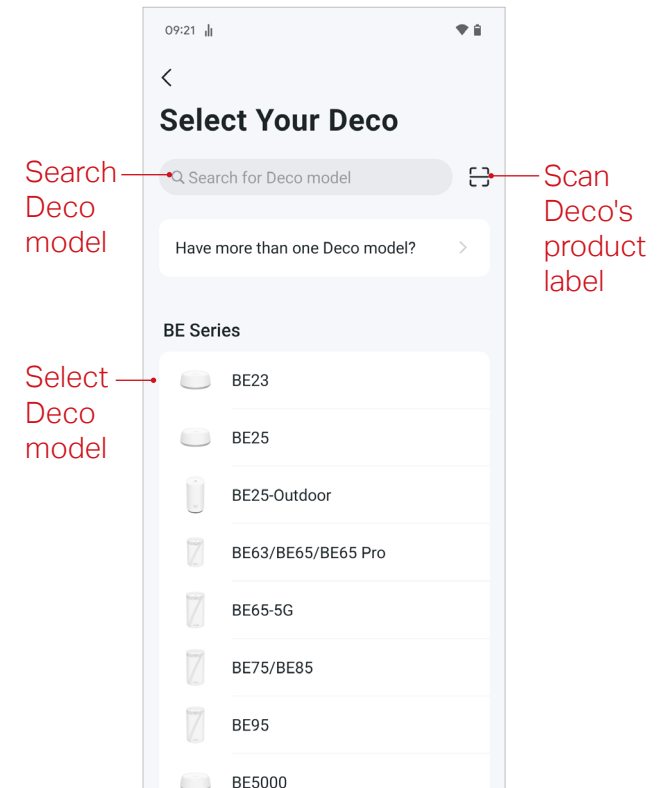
09:21

Select Your Deco

Search Deco model

Search for Deco model

Scan Deco's product label

Have more than one Deco model?

BE Series

Select Deco model

BE23

BE25

BE25-Outdoor

BE63/BE65/BE65 Pro

BE65-5G

BE75/BE85

BE95

BE5000